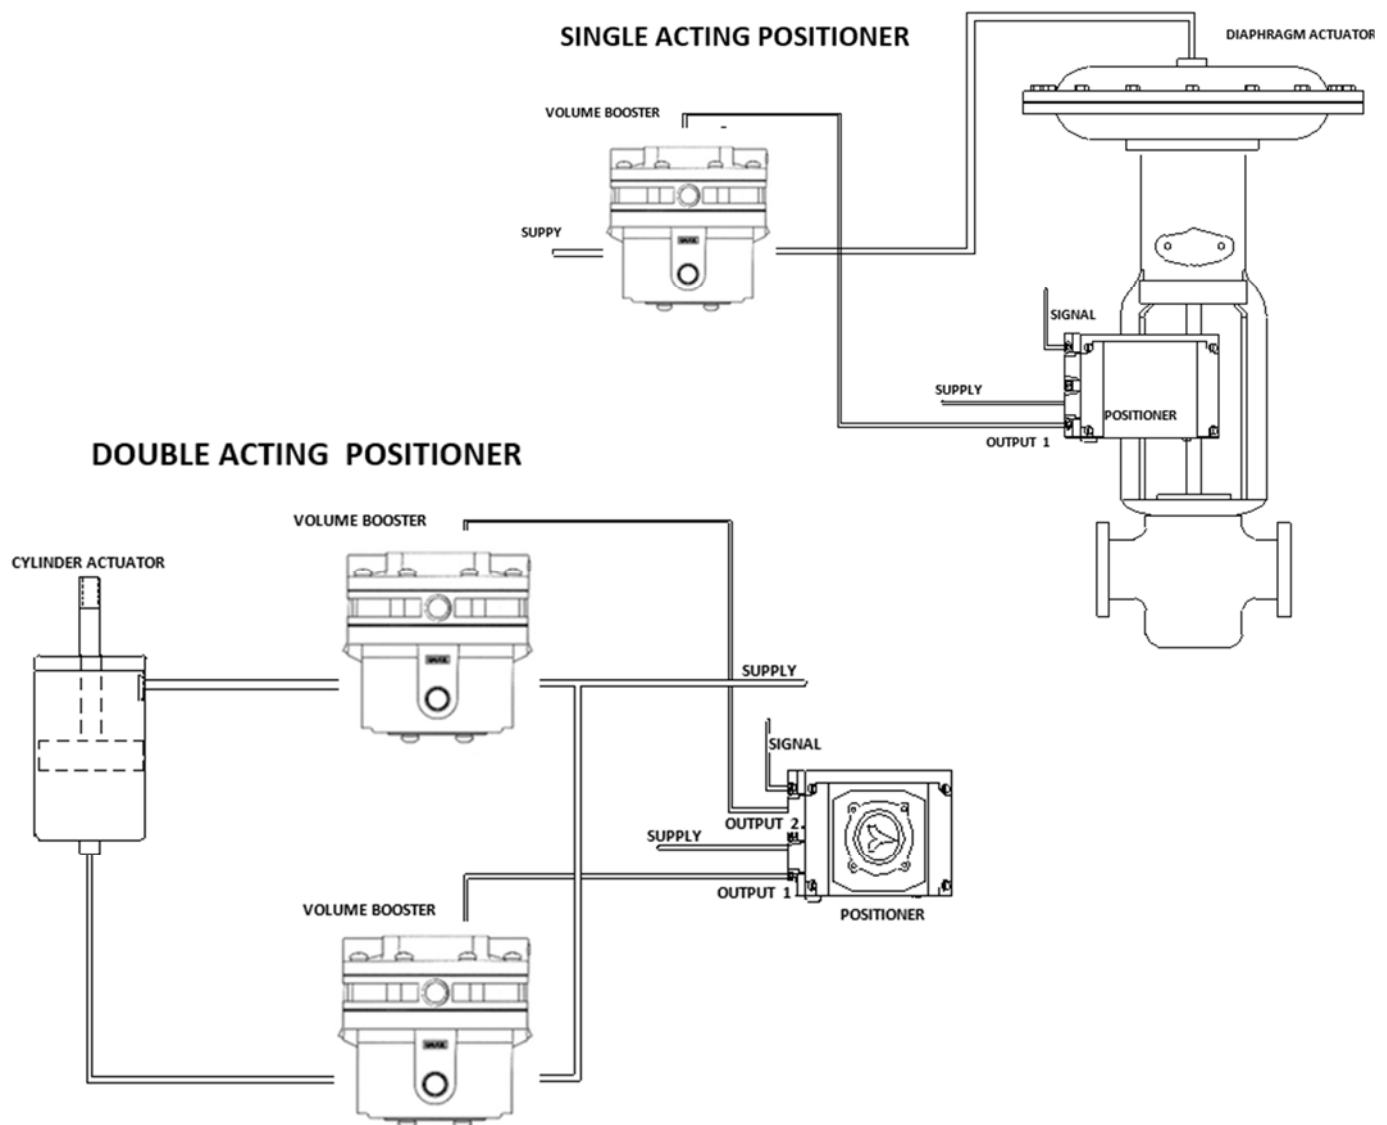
SINGLE ACTING POSITIONER

DIAPHRAGM ACTUATOR

VOLUME BOOSTER

SUPPY

SIGNAL

SUPPLY

POSITIONER

OUTPUT 1

DOUBLE ACTING POSITIONER

VOLUME BOOSTER

CYLINDER ACTUATOR

SUPPLY

SIGNAL

OUTPUT 2

SUPPLY

OUTPUT 1

POSITIONER

VOLUME BOOSTER